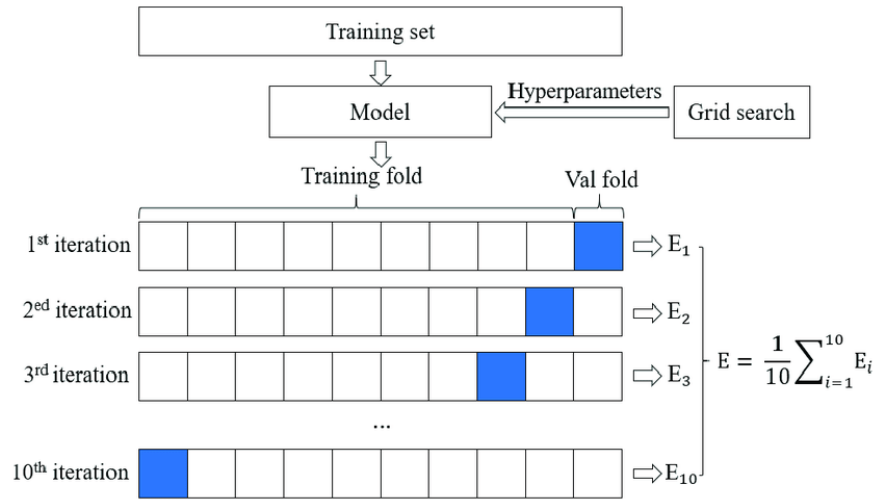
Training set

Model

Hyperparameters

Grid search

Training fold

Val fold

1$^{st}$ iteration

$E_1$

2$^{ed}$ iteration

$E_2$

3$^{rd}$ iteration

$E_3$

...

10$^{th}$ iteration

$E_{10}$

$E = \frac{1}{10}\sum_{i=1}^{10} E_i$